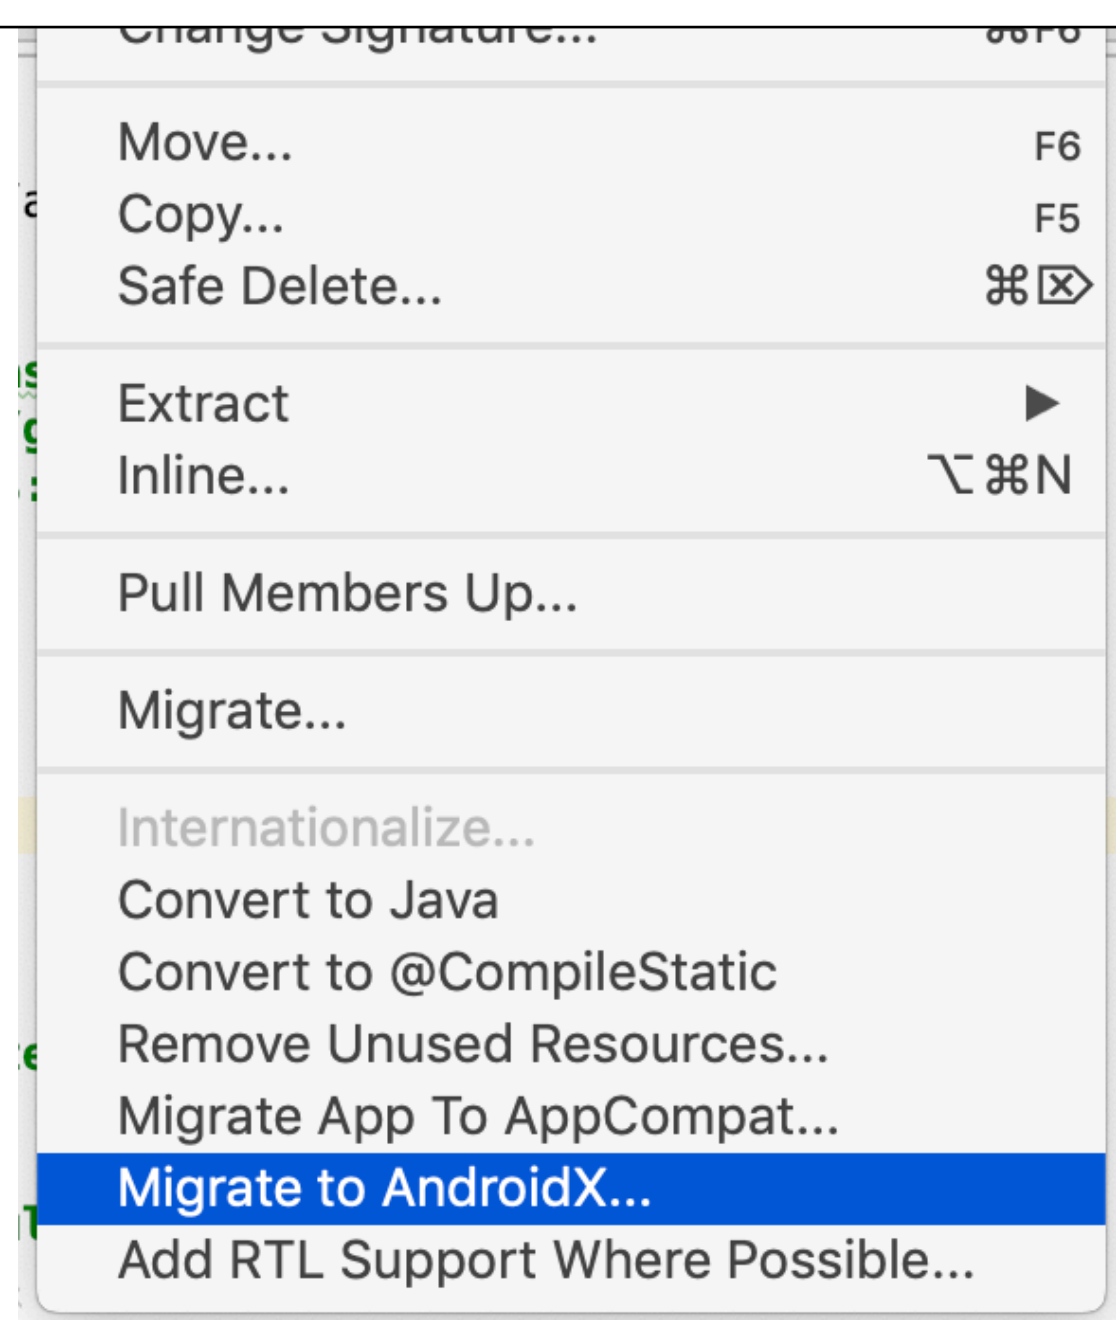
Change Signature... ⌘F6

Move... F6
Copy... F5
Safe Delete... ⌘⌦

Extract ▶
Inline... ⌥⌘N

Pull Members Up...

Migrate...

Internationalize...
Convert to Java
Convert to @CompileStatic
Remove Unused Resources...
Migrate App To AppCompat...
Migrate to AndroidX...
Add RTL Support Where Possible...